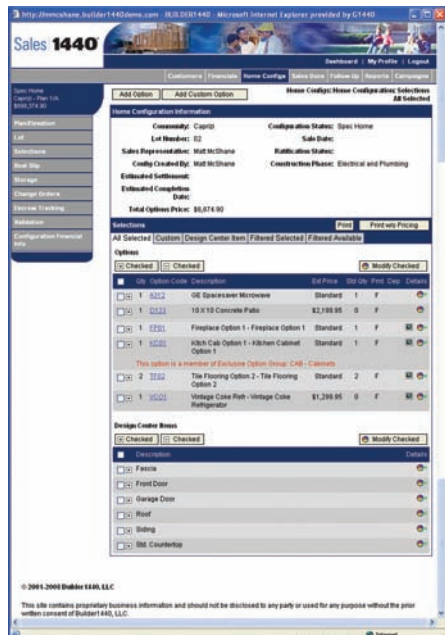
http://homeshare.builder1440demo.com - BUILDER1440 - Microsoft Internet Explorer provided by C1440

Sales 1440

Dashboard | My Profile | Logout

Customers | Financials | Home Configs | Sales Docs | Follow Up | Reports | Campaigns

Spec Home
Caprill - Plan 1/A
$598,374.90

Plan/Elevation
Lot
Selections
Best Slip
Storage
Change Orders
Escrow Tracking
Validation
Configuration Financial Info

Add Option | Add Custom Option

Home Configs: Home Configuration: Selections
All Selected

Home Configuration Information

Community: Caprip
Lot Number: 02
Sales Representative: Matt McShane
Config Created By: Matt McShane
Estimated Settlement:
Estimated Completion Date:
Total Options Price: $8,674.90

Configuration Status: Spec Home
Sale Date:
Ratification Status:
Construction Phase: Electrical and Plumbing

Selections

Print | Print w/o Pricing

All Selected | Custom | Design Center Item | Filtered Selected | Filtered Available

Options

Checked | Checked | Modify Checked

| | Qty | Option Code | Description | Std Price | Std Qty | Print | Cap | Details |
|---|---|---|---|---|---|---|---|---|
| | 1 | A312 | GE Spacesaver Microwave | Standard | 1 | F | | |
| | 1 | D123 | 10 X 10 Concrete Patio | $2,199.95 | 0 | F | | |
| | 1 | FP01 | Fireplace Option 1 - Fireplace Option 1 | Standard | 1 | F | | |
| | 1 | KC01 | Kitch Cab Option 1 - Kitchen Cabinet Option 1 | Standard | 1 | F | | |

This option is a member of Exclusive Option Group: CAB - Cabinets

| | Qty | Option Code | Description | Std Price | Std Qty | Print | Cap | Details |
|---|---|---|---|---|---|---|---|---|
| | 2 | TF02 | Tile Flooring Option 2 - Tile Flooring Option 2 | Standard | 2 | F | | |
| | 1 | VC01 | Vintage Coke Rfgtr - Vintage Coke Refrigerator | $1,299.95 | 0 | F | | |

Design Center Items

Checked | Checked | Modify Checked

| | Description | Details |
|---|---|---|
| | Fascia | |
| | Front Door | |
| | Garage Door | |
| | Roof | |
| | Siding | |
| | Std. Countertop | |

© 2001-2008 Builder1440, LLC

This site contains proprietary business information and should not be disclosed to any party or used for any purpose without the prior written consent of Builder1440, LLC.

Internet